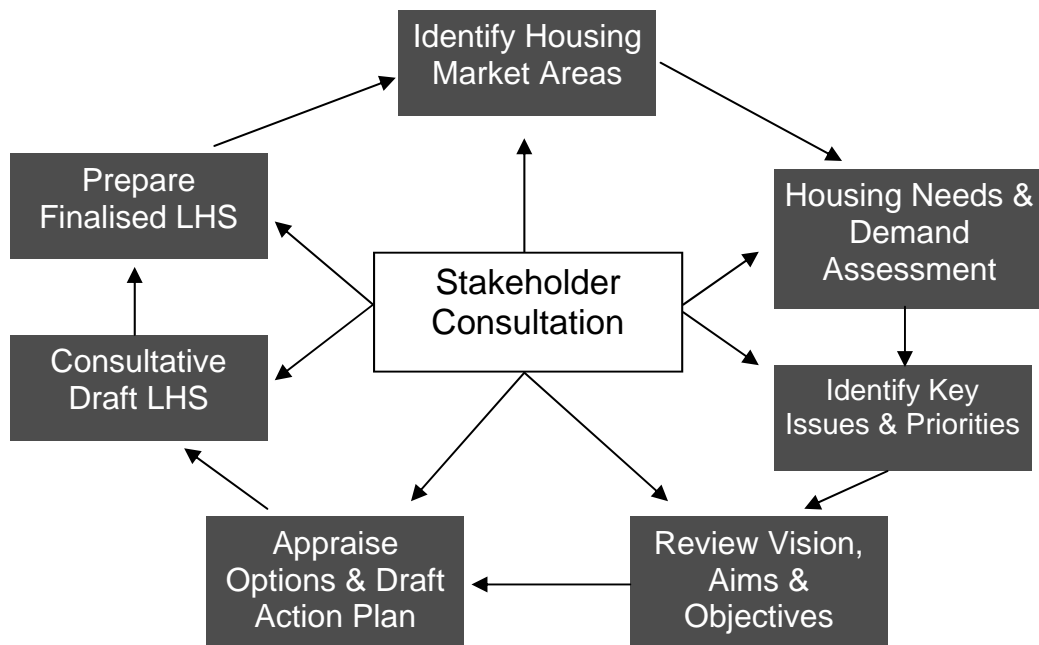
Identify Housing Market Areas

Housing Needs & Demand Assessment

Identify Key Issues & Priorities

Review Vision, Aims & Objectives

Appraise Options & Draft Action Plan

Consultative Draft LHS

Prepare Finalised LHS

Stakeholder Consultation